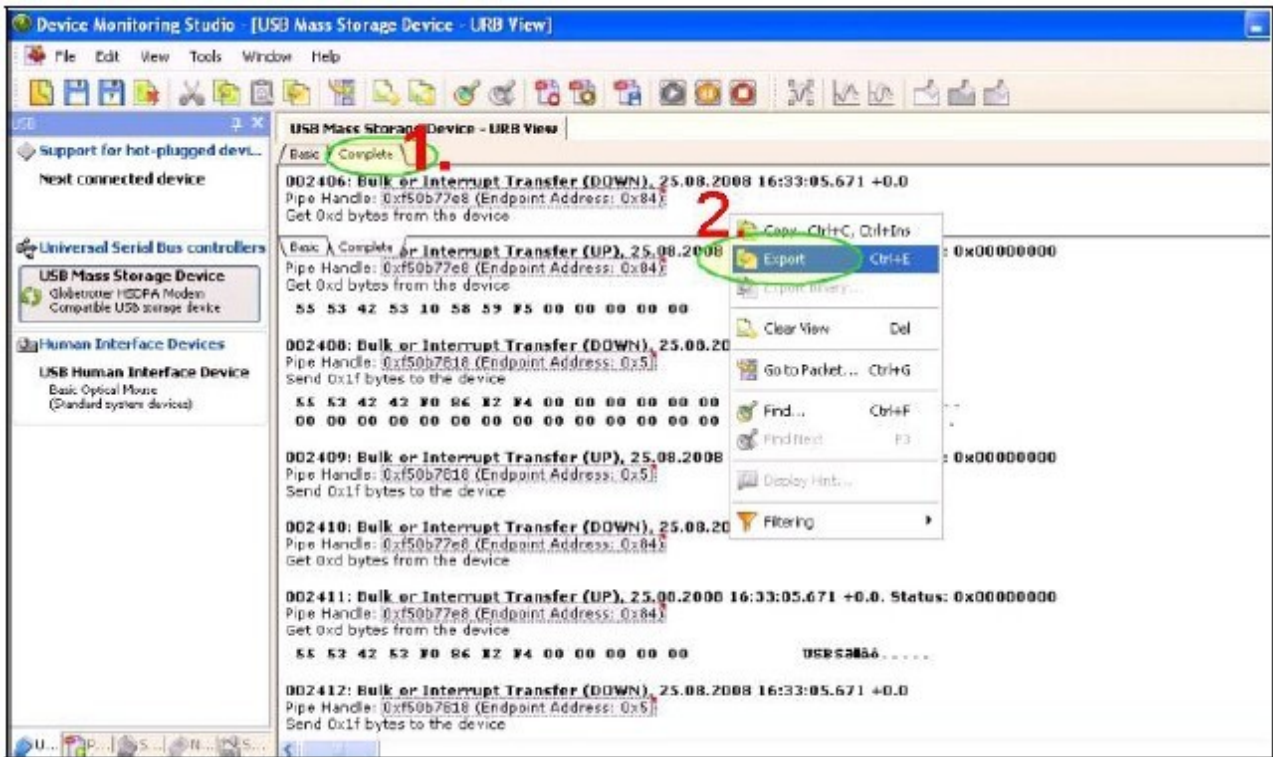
Device Monitoring Studio - [USB Mass Storage Device - URB View]

File Edit View Tools Window Help

USB

Support for hot-plugged devi...

Next connected device

Universal Serial Bus controllers

USB Mass Storage Device
Globetrotter HSDPA Modem
Compatible USB storage device

Human Interface Devices

USB Human Interface Device
Basic Optical Mouse
(Standard system devices)

U... P... S... N... S...

USB Mass Storage Device - URB View

Basic Complete 1.

002406: Bulk or Interrupt Transfer (DOWN), 25.08.2008 16:33:05.671 +0.0
Pipe Handle: 0xf50b77e8 (Endpoint Address: 0x84)
Get 0xd bytes from the device

Basic Complete

002407: Bulk or Interrupt Transfer (UP), 25.08.2008 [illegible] : 0x00000000
Pipe Handle: 0xf50b77e8 (Endpoint Address: 0x84)
Get 0xd bytes from the device

55 53 42 53 10 58 59 F5 00 00 00 00 00

002408: Bulk or Interrupt Transfer (DOWN), 25.08.20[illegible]
Pipe Handle: 0xf50b7818 (Endpoint Address: 0x5)
Send 0x1f bytes to the device

55 53 42 43 F0 86 E2 F4 00 00 00 00 00 00
00 00 00 00 00 00 00 00 00 00 00 00 00 00

002409: Bulk or Interrupt Transfer (UP), 25.08.2008 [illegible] : 0x00000000
Pipe Handle: 0xf50b7818 (Endpoint Address: 0x5)
Send 0x1f bytes to the device

002410: Bulk or Interrupt Transfer (DOWN), 25.08.20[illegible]
Pipe Handle: 0xf50b77e8 (Endpoint Address: 0x84)
Get 0xd bytes from the device

002411: Bulk or Interrupt Transfer (UP), 25.08.2008 16:33:05.671 +0.0. Status: 0x00000000
Pipe Handle: 0xf50b77e8 (Endpoint Address: 0x84)
Get 0xd bytes from the device

55 53 42 53 F0 86 E2 F4 00 00 00 00 00 USBSðâô.....

002412: Bulk or Interrupt Transfer (DOWN), 25.08.2008 16:33:05.671 +0.0
Pipe Handle: 0xf50b7818 (Endpoint Address: 0x5)
Send 0x1f bytes to the device

2

Copy Ctrl+C, Ctrl+Ins
Export Ctrl+E
Export Binary...
Clear View Del
Go to Packet... Ctrl+G
Find... Ctrl+F
Find Next F3
Display Hint...
Filtering